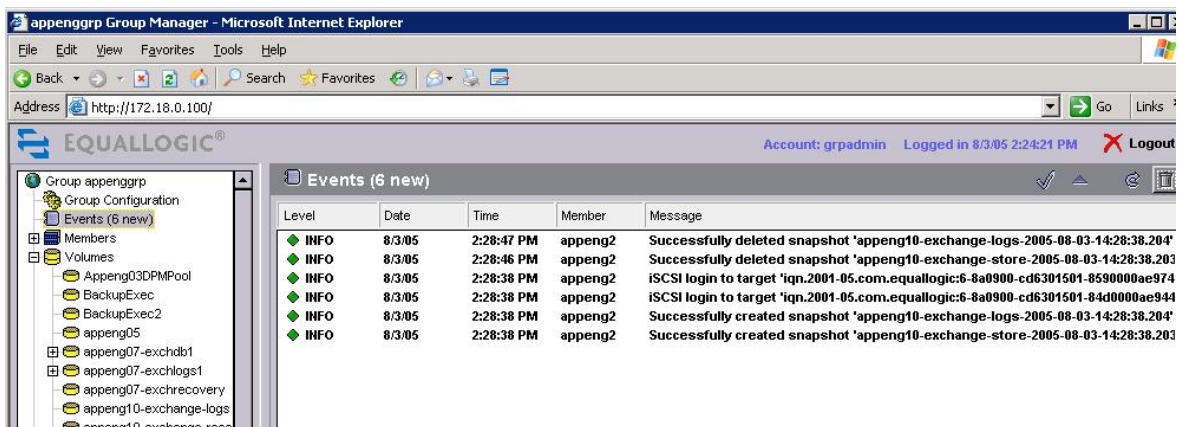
appenggrp Group Manager - Microsoft Internet Explorer

File Edit View Favorites Tools Help

Back Search Favorites

Address http://172.18.0.100/ Go Links

EQUALLOGIC®

Account: grpadmin Logged in 8/3/05 2:24:21 PM Logout

Group appenggrp
Group Configuration
Events (6 new)
Members
Volumes
Appeng03DPMPool
BackupExec
BackupExec2
appeng05
appeng07-exchdb1
appeng07-exchlogs1
appeng07-exchrecovery
appeng10-exchange-logs
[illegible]

Events (6 new)

| Level | Date | Time | Member | Message |
|---|---|---|---|---|
| INFO | 8/3/05 | 2:28:47 PM | appeng2 | Successfully deleted snapshot 'appeng10-exchange-logs-2005-08-03-14:28:38.204' |
| INFO | 8/3/05 | 2:28:46 PM | appeng2 | Successfully deleted snapshot 'appeng10-exchange-store-2005-08-03-14:28:38.203 |
| INFO | 8/3/05 | 2:28:38 PM | appeng2 | iSCSI login to target 'iqn.2001-05.com.equallogic:6-8a0900-cd6301501-8590000ae974 |
| INFO | 8/3/05 | 2:28:38 PM | appeng2 | iSCSI login to target 'iqn.2001-05.com.equallogic:6-8a0900-cd6301501-84d0000ae944 |
| INFO | 8/3/05 | 2:28:38 PM | appeng2 | Successfully created snapshot 'appeng10-exchange-logs-2005-08-03-14:28:38.204' |
| INFO | 8/3/05 | 2:28:38 PM | appeng2 | Successfully created snapshot 'appeng10-exchange-store-2005-08-03-14:28:38.203 |